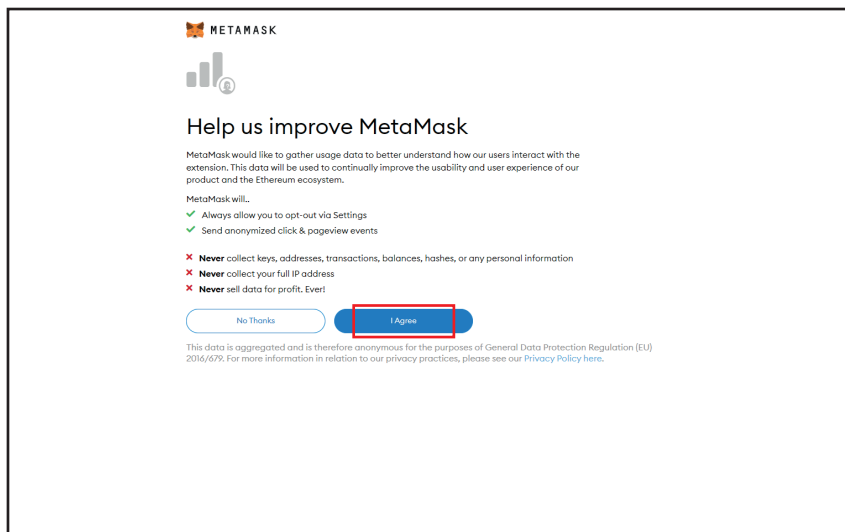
METAMASK

Help us improve MetaMask

MetaMask would like to gather usage data to better understand how our users interact with the extension. This data will be used to continually improve the usability and user experience of our product and the Ethereum ecosystem.

MetaMask will..

✔ Always allow you to opt-out via Settings
✔ Send anonymized click & pageview events

✖ **Never** collect keys, addresses, transactions, balances, hashes, or any personal information
✖ **Never** collect your full IP address
✖ **Never** sell data for profit. Ever!

No Thanks

I Agree

This data is aggregated and is therefore anonymous for the purposes of General Data Protection Regulation (EU) 2016/679. For more information in relation to our privacy practices, please see our Privacy Policy here.